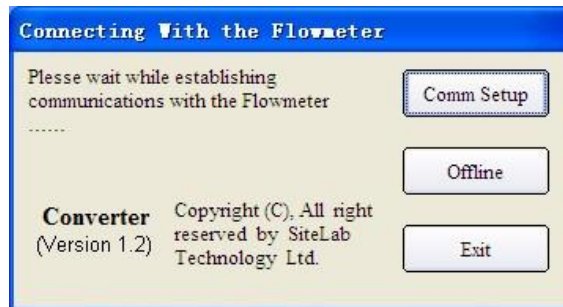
Connecting With the Flowmeter

Plesse wait while establishing communications with the Flowmeter

......

Comm Setup

Offline

Converter
(Version 1.2)

Copyright (C), All right reserved by SiteLab Technology Ltd.

Exit